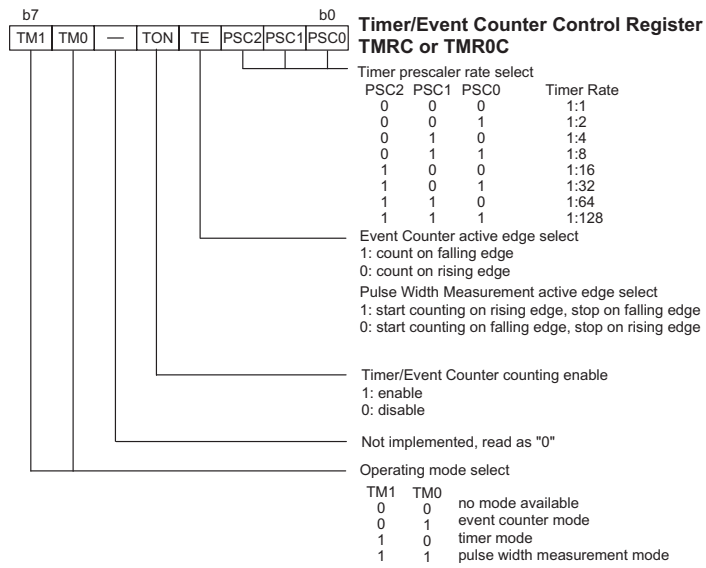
b7 b0

| TM1 | TM0 | — | TON | TE | PSC2 | PSC1 | PSC0 |
|---|---|---|---|---|---|---|---|

**Timer/Event Counter Control Register TMRC or TMR0C**

Timer prescaler rate select

| PSC2 | PSC1 | PSC0 | Timer Rate |
|---|---|---|---|
| 0 | 0 | 0 | 1:1 |
| 0 | 0 | 1 | 1:2 |
| 0 | 1 | 0 | 1:4 |
| 0 | 1 | 1 | 1:8 |
| 1 | 0 | 0 | 1:16 |
| 1 | 0 | 1 | 1:32 |
| 1 | 1 | 0 | 1:64 |
| 1 | 1 | 1 | 1:128 |

Event Counter active edge select
1: count on falling edge
0: count on rising edge

Pulse Width Measurement active edge select
1: start counting on rising edge, stop on falling edge
0: start counting on falling edge, stop on rising edge

Timer/Event Counter counting enable
1: enable
0: disable

Not implemented, read as "0"

Operating mode select

| TM1 | TM0 | |
|---|---|---|
| 0 | 0 | no mode available |
| 0 | 1 | event counter mode |
| 1 | 0 | timer mode |
| 1 | 1 | pulse width measurement mode |